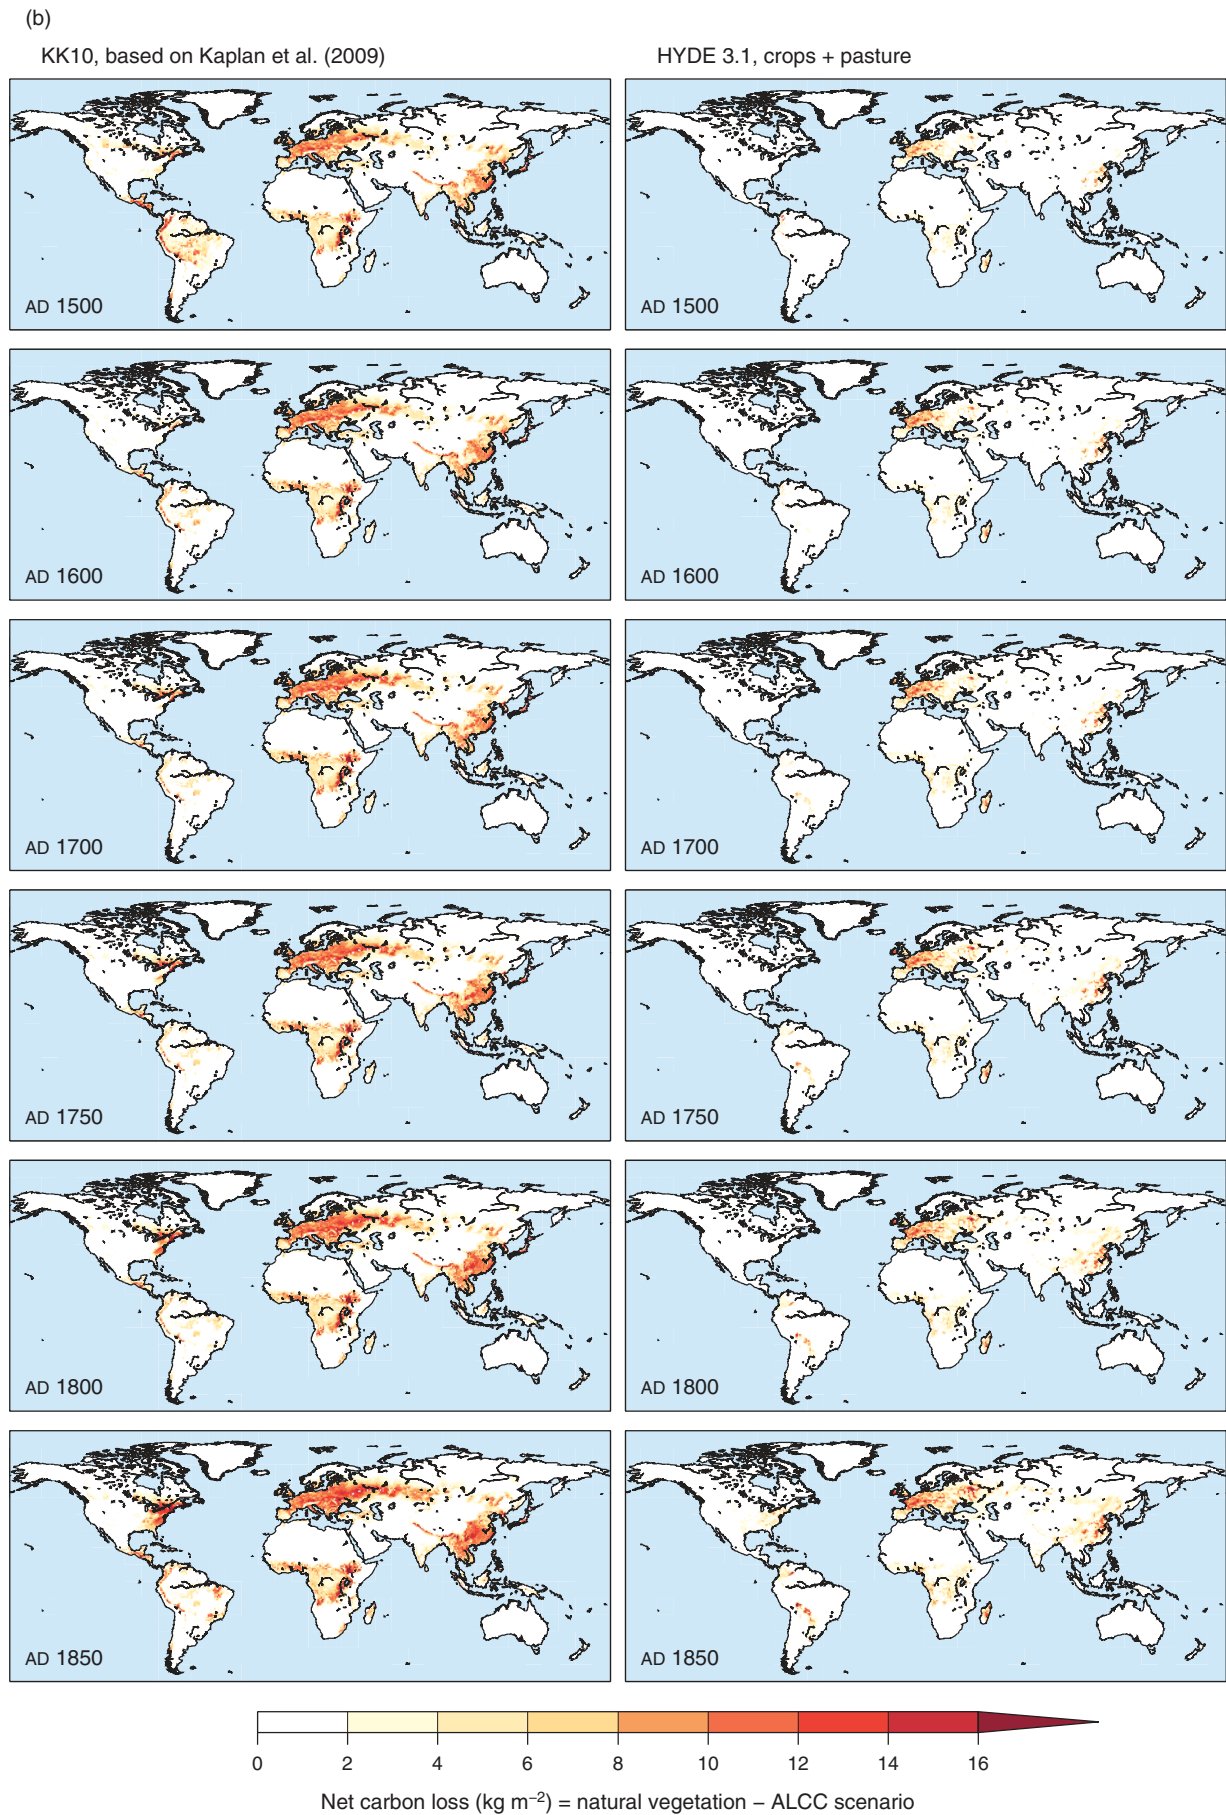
(b)

KK10, based on Kaplan et al. (2009)

HYDE 3.1, crops + pasture

AD 1500

AD 1500

AD 1600

AD 1600

AD 1700

AD 1700

AD 1750

AD 1750

AD 1800

AD 1800

AD 1850

AD 1850

0 2 4 6 8 10 12 14 16

Net carbon loss (kg $m^{-2}$) = natural vegetation – ALCC scenario